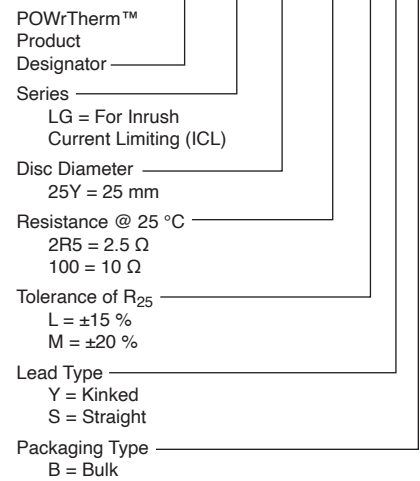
POWrTherm™
Product
Designator

Series
LG = For Inrush
Current Limiting (ICL)

Disc Diameter
25Y = 25 mm

Resistance @ 25 °C
2R5 = 2.5 Ω
100 = 10 Ω

Tolerance of $R_{25}$
L = ±15 %
M = ±20 %

Lead Type
Y = Kinked
S = Straight

Packaging Type
B = Bulk